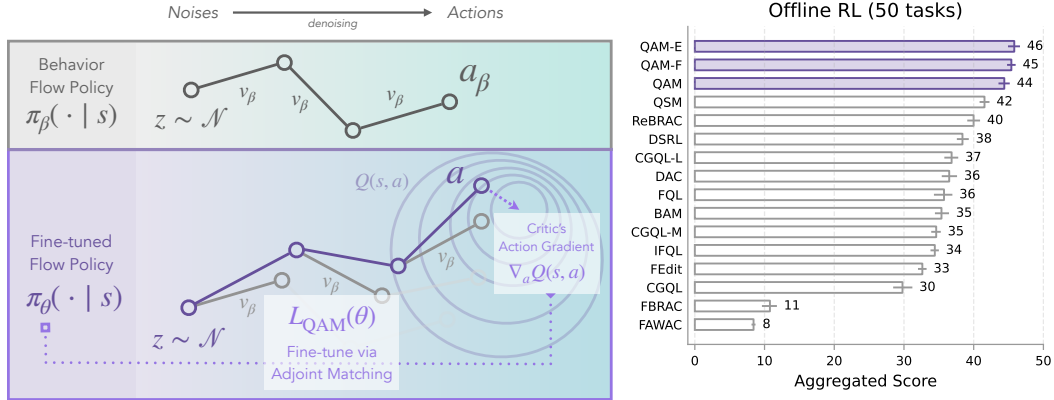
Noises denoising Actions

Behavior Flow Policy $\pi_\beta(\cdot \mid s)$

$z \sim \mathcal{N}$

$v_\beta$ $v_\beta$ $v_\beta$

$a_\beta$

Fine-tuned Flow Policy $\pi_\theta(\cdot \mid s)$

$Q(s,a)$

$a$

Critic's Action Gradient $\nabla_a Q(s,a)$

$v_\beta$ $v_\beta$ $v_\beta$

$z \sim \mathcal{N}$

$L_{\text{QAM}}(\theta)$

Fine-tune via Adjoint Matching

Offline RL (50 tasks)

| Method | Score |
|---|---|
| QAM-E | 46 |
| QAM-F | 45 |
| QAM | 44 |
| QSM | 42 |
| ReBRAC | 40 |
| DSRL | 38 |
| CGQL-L | 37 |
| DAC | 36 |
| FQL | 36 |
| BAM | 35 |
| CGQL-M | 35 |
| IFQL | 34 |
| FEdit | 33 |
| CGQL | 30 |
| FBRAC | 11 |
| FAWAC | 8 |

0 10 20 30 40 50

Aggregated Score